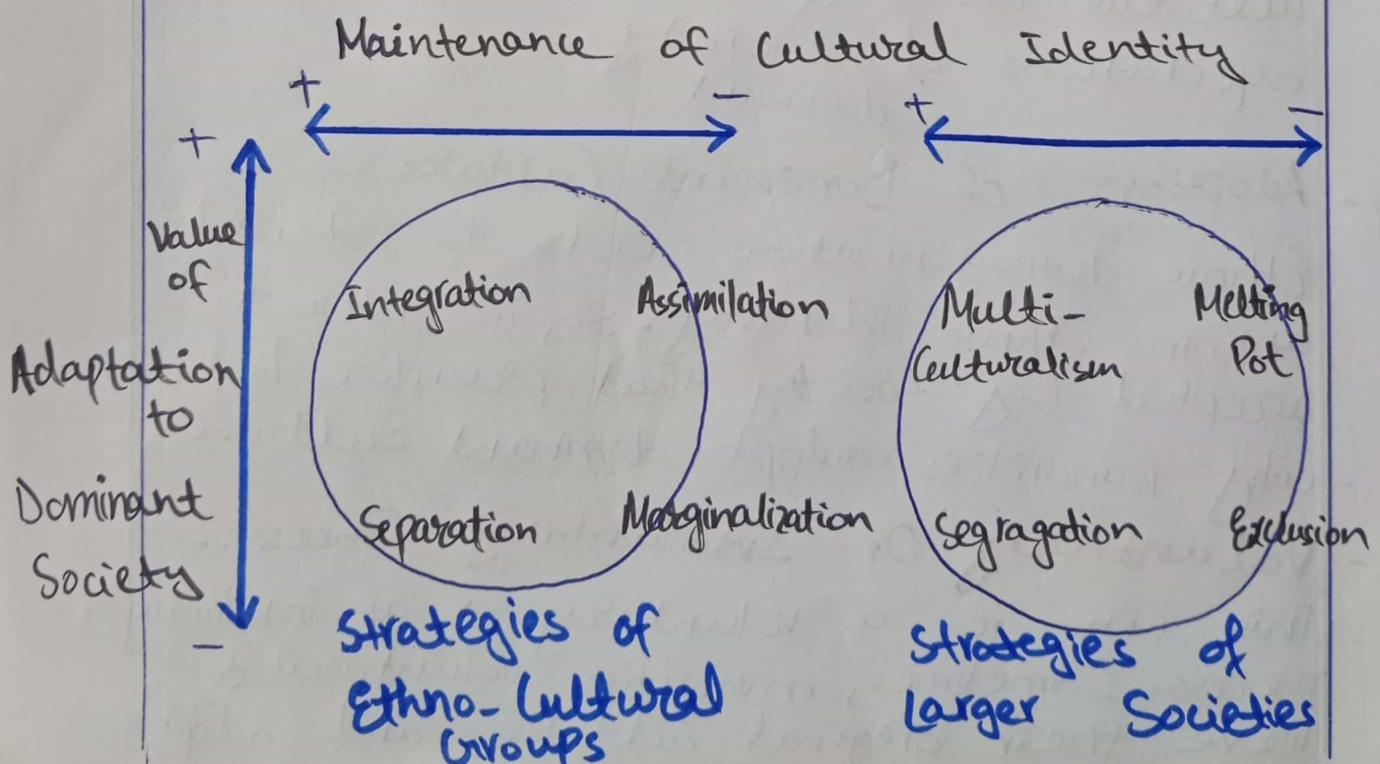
Maintenance of Cultural Identity

+ −

+ −

+

Value of Adaptation to Dominant Society

−

Integration Assimilation

Separation Marginalization

Strategies of Ethno-Cultural Groups

Multi-Culturalism Melting Pot

Segragation Exclusion

Strategies of Larger Societies